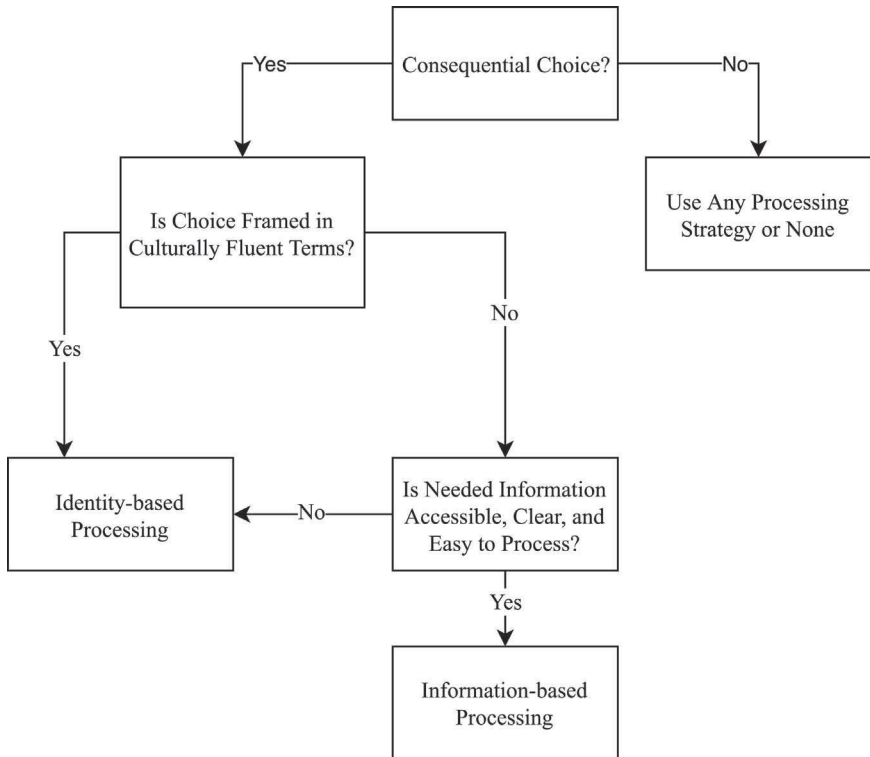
Consequential Choice?

Yes

No

Use Any Processing Strategy or None

Is Choice Framed in Culturally Fluent Terms?

Yes

No

Identity-based Processing

No

Is Needed Information Accessible, Clear, and Easy to Process?

Yes

Information-based Processing